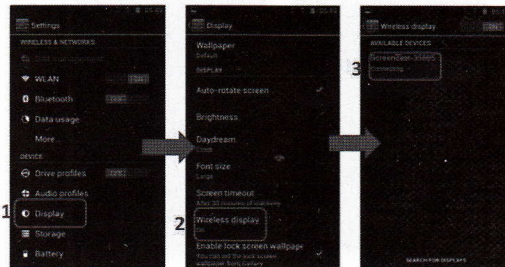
Settings
WIRELESS & NETWORKS
WLAN
Bluetooth
Data usage
More...
DEVICE
Drive profiles
Audio profiles
1 Display
Storage
Battery

Display
Wallpaper
Default
DISPLAY
Auto-rotate screen
Brightness
Daydream
Font size
Large
Screen timeout
2 Wireless display
Enable lock screen wallpaper

Wireless display
AVAILABLE DEVICES
3 ScreenBeam-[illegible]
Connecting...
SEARCH FOR DISPLAYS